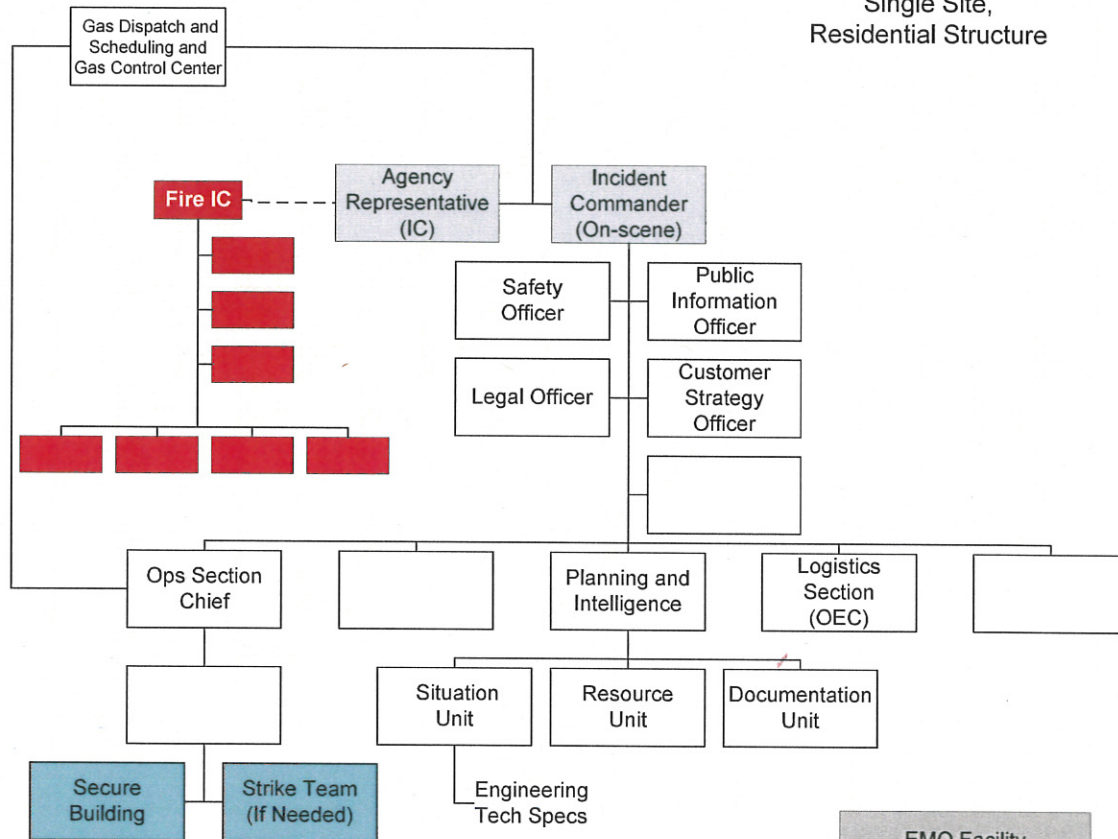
Single Site, Residential Structure

Gas Dispatch and Scheduling and Gas Control Center

Fire IC

Agency Representative (IC)

Incident Commander (On-scene)

Safety Officer

Public Information Officer

Legal Officer

Customer Strategy Officer

Ops Section Chief

Planning and Intelligence

Logistics Section (OEC)

Situation Unit

Resource Unit

Documentation Unit

Engineering Tech Specs

Secure Building

Strike Team (If Needed)

EMO Facility